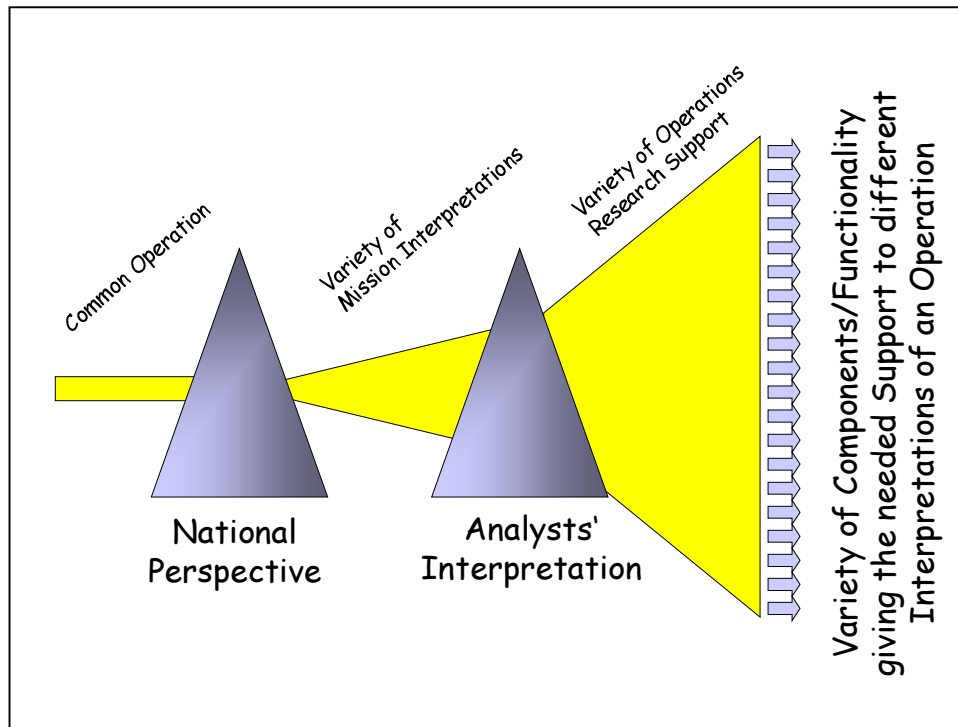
Common Operation

Variety of Mission Interpretations

Variety of Operations Research Support

National Perspective

Analysts' Interpretation

Variety of Components/Functionality giving the needed Support to different Interpretations of an Operation